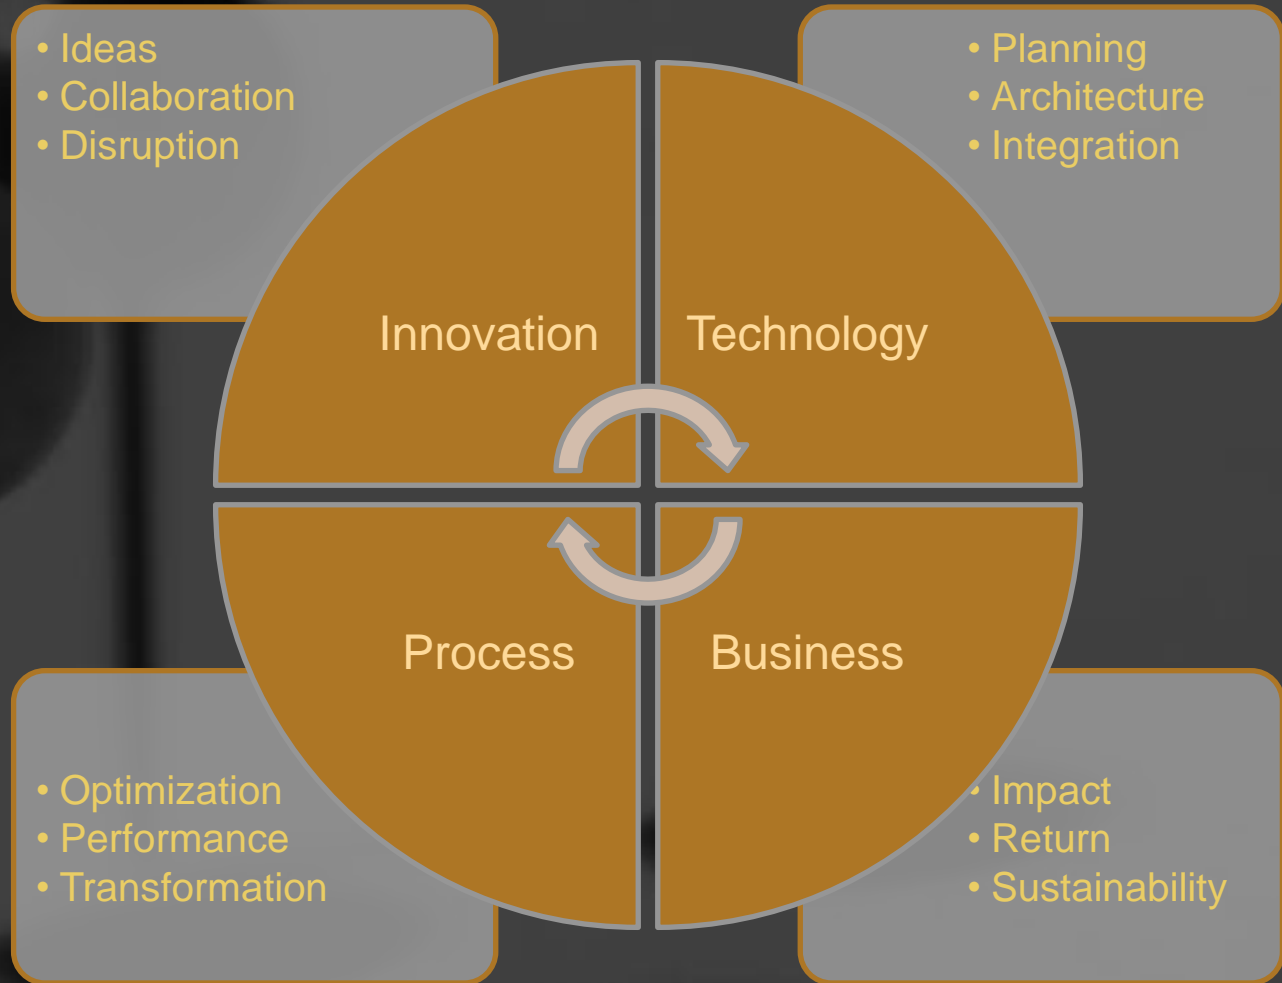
• Ideas
• Collaboration
• Disruption

• Planning
• Architecture
• Integration

Innovation

Technology

Process

Business

• Optimization
• Performance
• Transformation

• Impact
• Return
• Sustainability